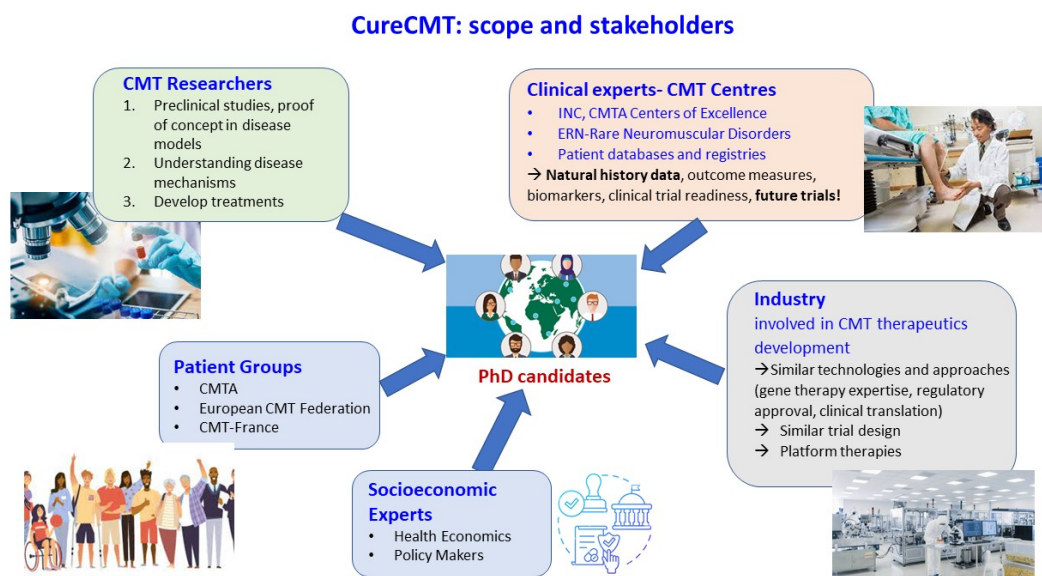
CureCMT: scope and stakeholders

CMT Researchers
1. Preclinical studies, proof of concept in disease models
2. Understanding disease mechanisms
3. Develop treatments

Clinical experts- CMT Centres
• INC, CMTA Centers of Excellence
• ERN-Rare Neuromuscular Disorders
• Patient databases and registries
→ Natural history data, outcome measures, biomarkers, clinical trial readiness, future trials!

PhD candidates

Industry
involved in CMT therapeutics development
→Similar technologies and approaches (gene therapy expertise, regulatory approval, clinical translation)
→ Similar trial design
→ Platform therapies

Patient Groups
• CMTA
• European CMT Federation
• CMT-France

Socioeconomic Experts
• Health Economics
• Policy Makers